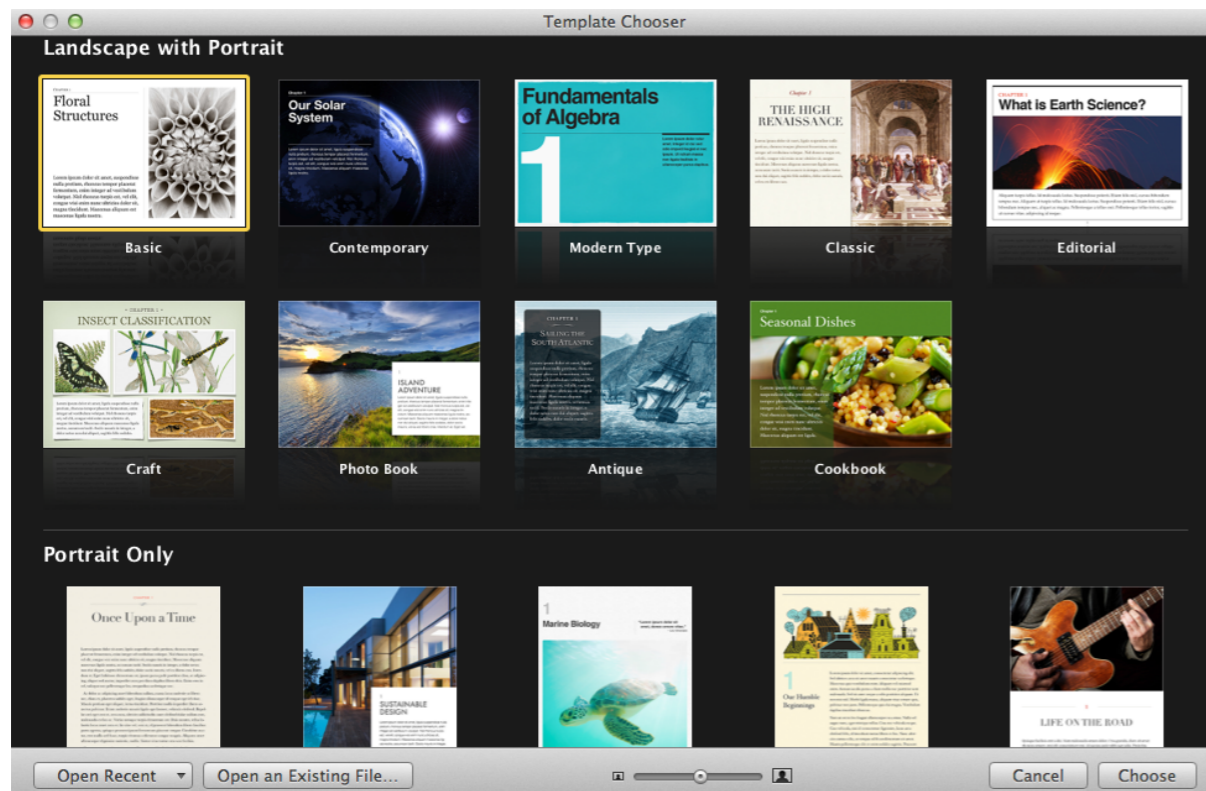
Template Chooser

Landscape with Portrait

Floral Structures

Basic

Our Solar System

Contemporary

Fundamentals of Algebra

1

Modern Type

THE HIGH RENAISSANCE

Classic

What is Earth Science?

Editorial

INSECT CLASSIFICATION

Craft

ISLAND ADVENTURE

Photo Book

CHAPTER 1

SAILING THE SOUTH ATLANTIC

Antique

Seasonal Dishes

Cookbook

Portrait Only

Once Upon a Time

SUSTAINABLE DESIGN

1

Marine Biology

1

Our Humble Beginnings

LIFE ON THE ROAD

Open Recent

Open an Existing File...

Cancel

Choose